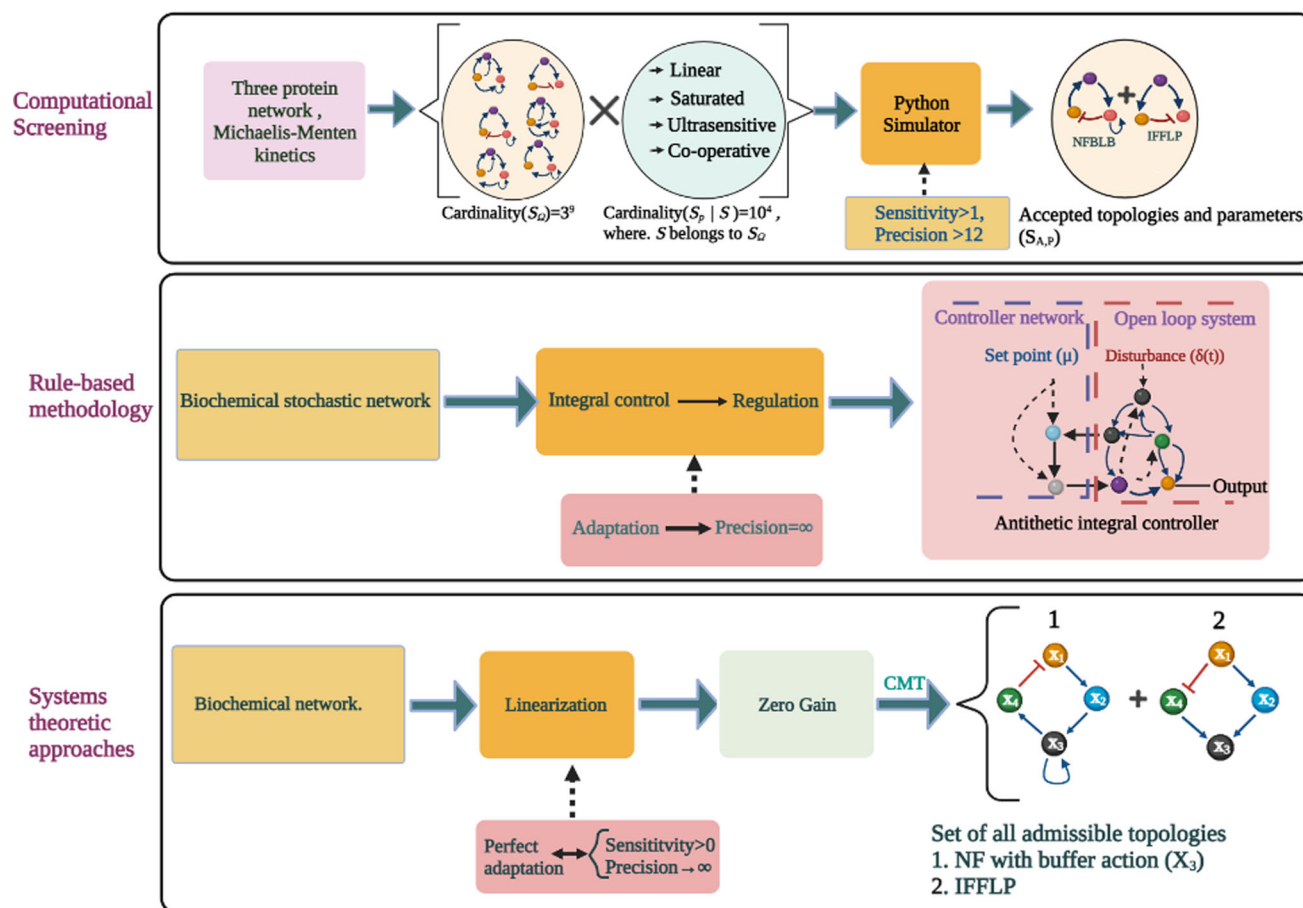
Computational Screening

Three protein network , Michaelis-Menten kinetics

Cardinality($S_{\Omega}$)=$3^9$

→ Linear
→ Saturated
→ Ultrasensitive
→ Co-operative

Cardinality($S_P$ | $S$)=$10^4$ , where. $S$ belongs to $S_{\Omega}$

Python Simulator

Sensitivity>1, Precision >12

NFBLB
IFFLP

Accepted topologies and parameters ($S_{A,P}$)

Rule-based methodology

Biochemical stochastic network

Integral control → Regulation

Adaptation → Precision=∞

Controller network
Open loop system
Set point (μ)
Disturbance (δ(t))
Output
Antithetic integral controller

Systems theoretic approaches

Biochemical network.

Linearization

Zero Gain

CMT

Perfect adaptation ↔ Sensititvity>0 Precision → ∞

1
$X_1$
$X_4$
$X_2$
$X_3$

2
$X_1$
$X_4$
$X_2$
$X_3$

Set of all admissible topologies
1. NF with buffer action ($X_3$)
2. IFFLP